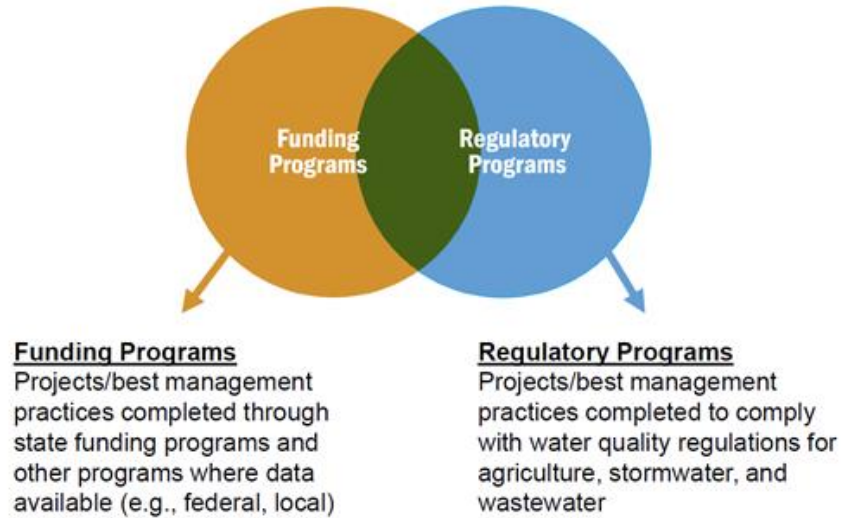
Funding Programs

Regulatory Programs

Funding Programs
Projects/best management practices completed through state funding programs and other programs where data available (e.g., federal, local)

Regulatory Programs
Projects/best management practices completed to comply with water quality regulations for agriculture, stormwater, and wastewater